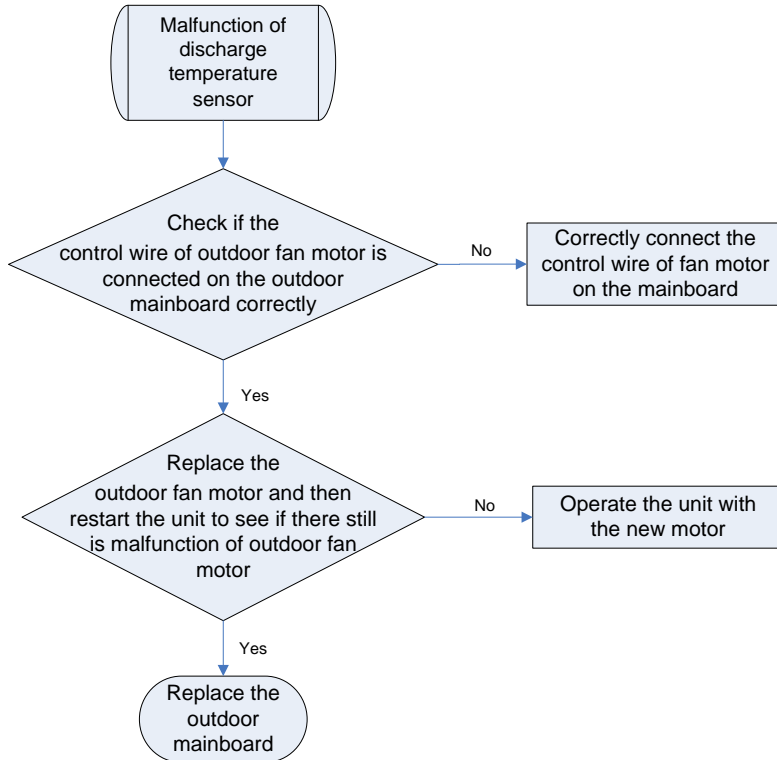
Malfunction of discharge temperature sensor

Check if the control wire of outdoor fan motor is connected on the outdoor mainboard correctly

No

Correctly connect the control wire of fan motor on the mainboard

Yes

Replace the outdoor fan motor and then restart the unit to see if there still is malfunction of outdoor fan motor

No

Operate the unit with the new motor

Yes

Replace the outdoor mainboard